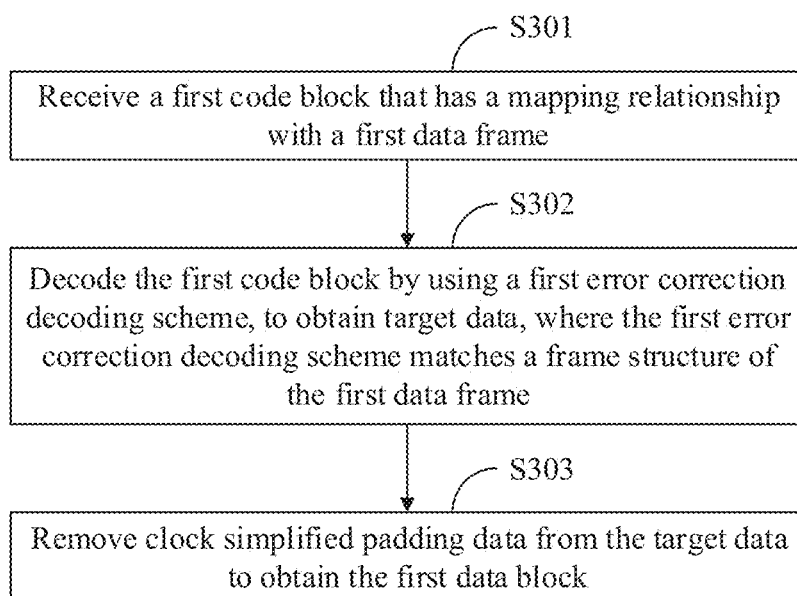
S301

Receive a first code block that has a mapping relationship with a first data frame

S302

Decode the first code block by using a first error correction decoding scheme, to obtain target data, where the first error correction decoding scheme matches a frame structure of the first data frame

S303

Remove clock simplified padding data from the target data to obtain the first data block